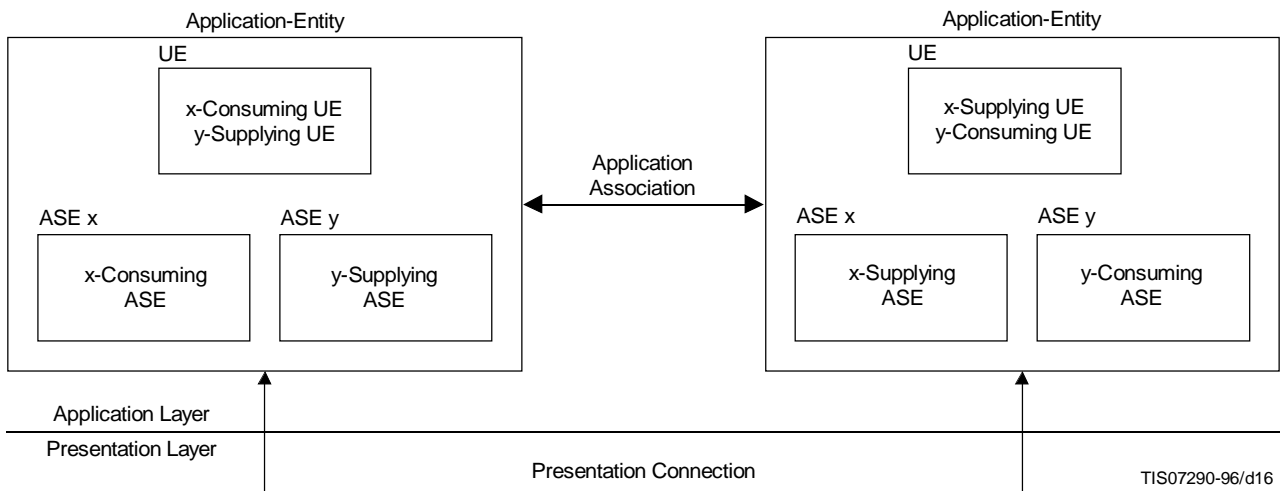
Application-Entity

UE

x-Consuming UE
y-Supplying UE

ASE x

x-Consuming
ASE

ASE y

y-Supplying
ASE

Application
Association

Application-Entity

UE

x-Supplying UE
y-Consuming UE

ASE x

x-Supplying
ASE

ASE y

y-Consuming
ASE

Application Layer

Presentation Layer

Presentation Connection

TIS07290-96/d16